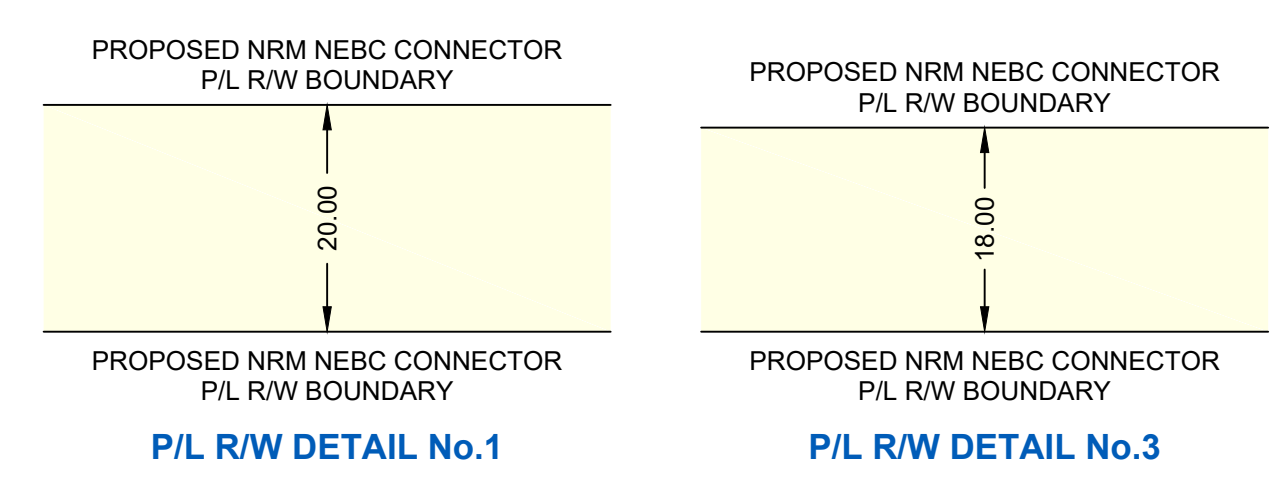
PROPOSED NRM NEBC CONNECTOR
P/L R/W BOUNDARY

20.00

PROPOSED NRM NEBC CONNECTOR
P/L R/W BOUNDARY

P/L R/W DETAIL No.1

PROPOSED NRM NEBC CONNECTOR
P/L R/W BOUNDARY

18.00

PROPOSED NRM NEBC CONNECTOR
P/L R/W BOUNDARY

P/L R/W DETAIL No.3